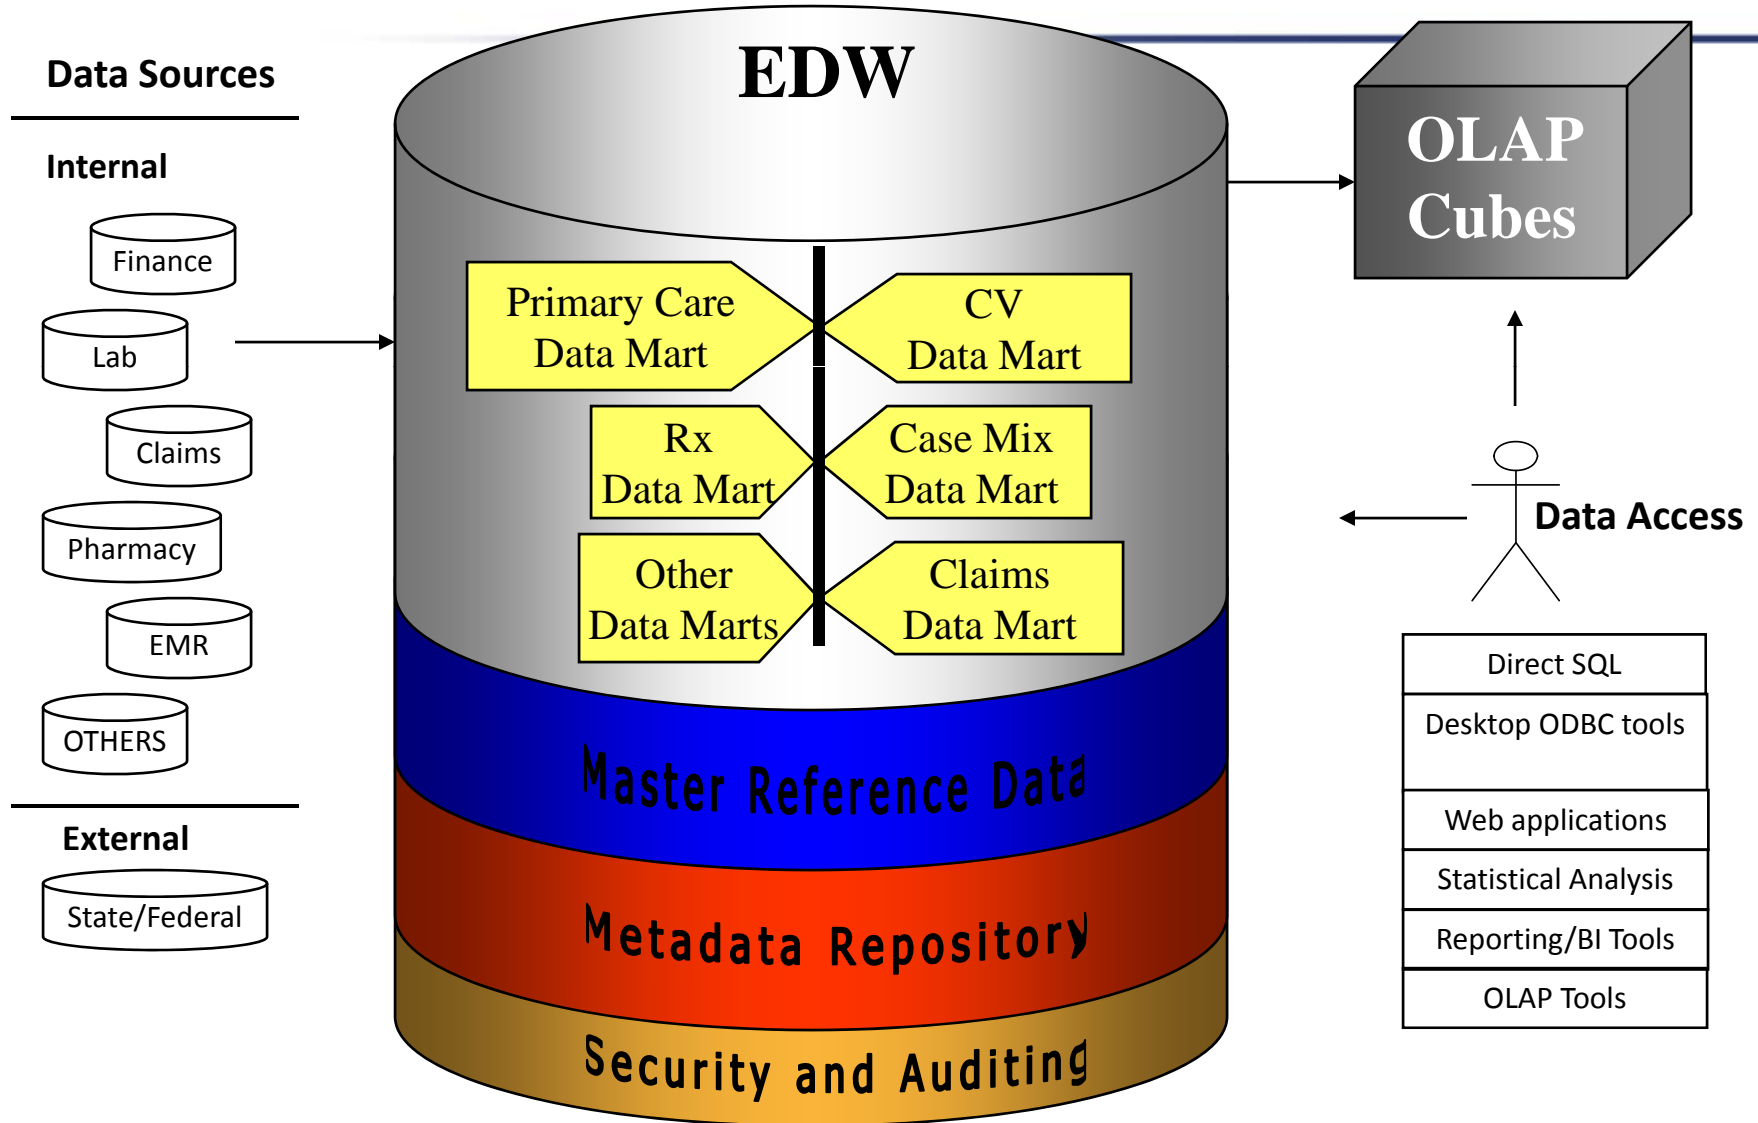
Data Sources

Internal

Finance

Lab

Claims

Pharmacy

EMR

OTHERS

External

State/Federal

EDW

Primary Care Data Mart

CV Data Mart

Rx Data Mart

Case Mix Data Mart

Other Data Marts

Claims Data Mart

Master Reference Data

Metadata Repository

Security and Auditing

OLAP Cubes

Data Access

| Direct SQL |
|---|
| Desktop ODBC tools |
| Web applications |
| Statistical Analysis |
| Reporting/BI Tools |
| OLAP Tools |